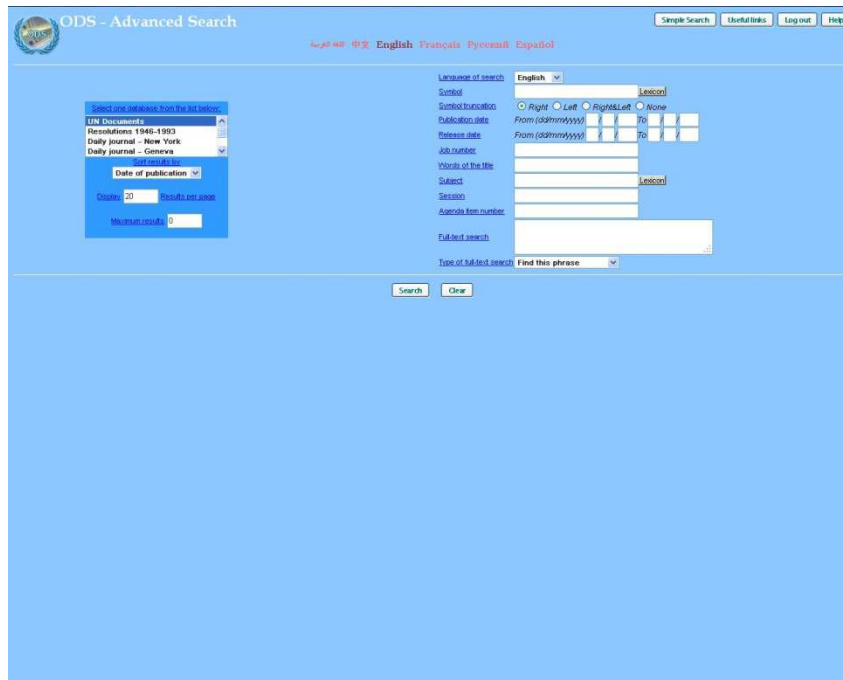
ODS - Advanced Search

Simple Search Useful links Log out Help

العربية 中文 English Français Русский Español

Select one database from the list below:
UN Documents
Resolutions 1946-1993
Daily journal – New York
Daily journal – Geneva
Sort results by
Date of publication
Display 20 Results per page
Maximum results 0

Language of search English
Symbol Lexicon
Symbol truncation Right Left Right&Left None
Publication date From (dd/mm/yyyy) / / To / /
Release date From (dd/mm/yyyy) / / To / /
Job number
Words of the title
Subject Lexicon
Session
Agenda item number
Full-text search
Type of full-text search Find this phrase

Search Clear